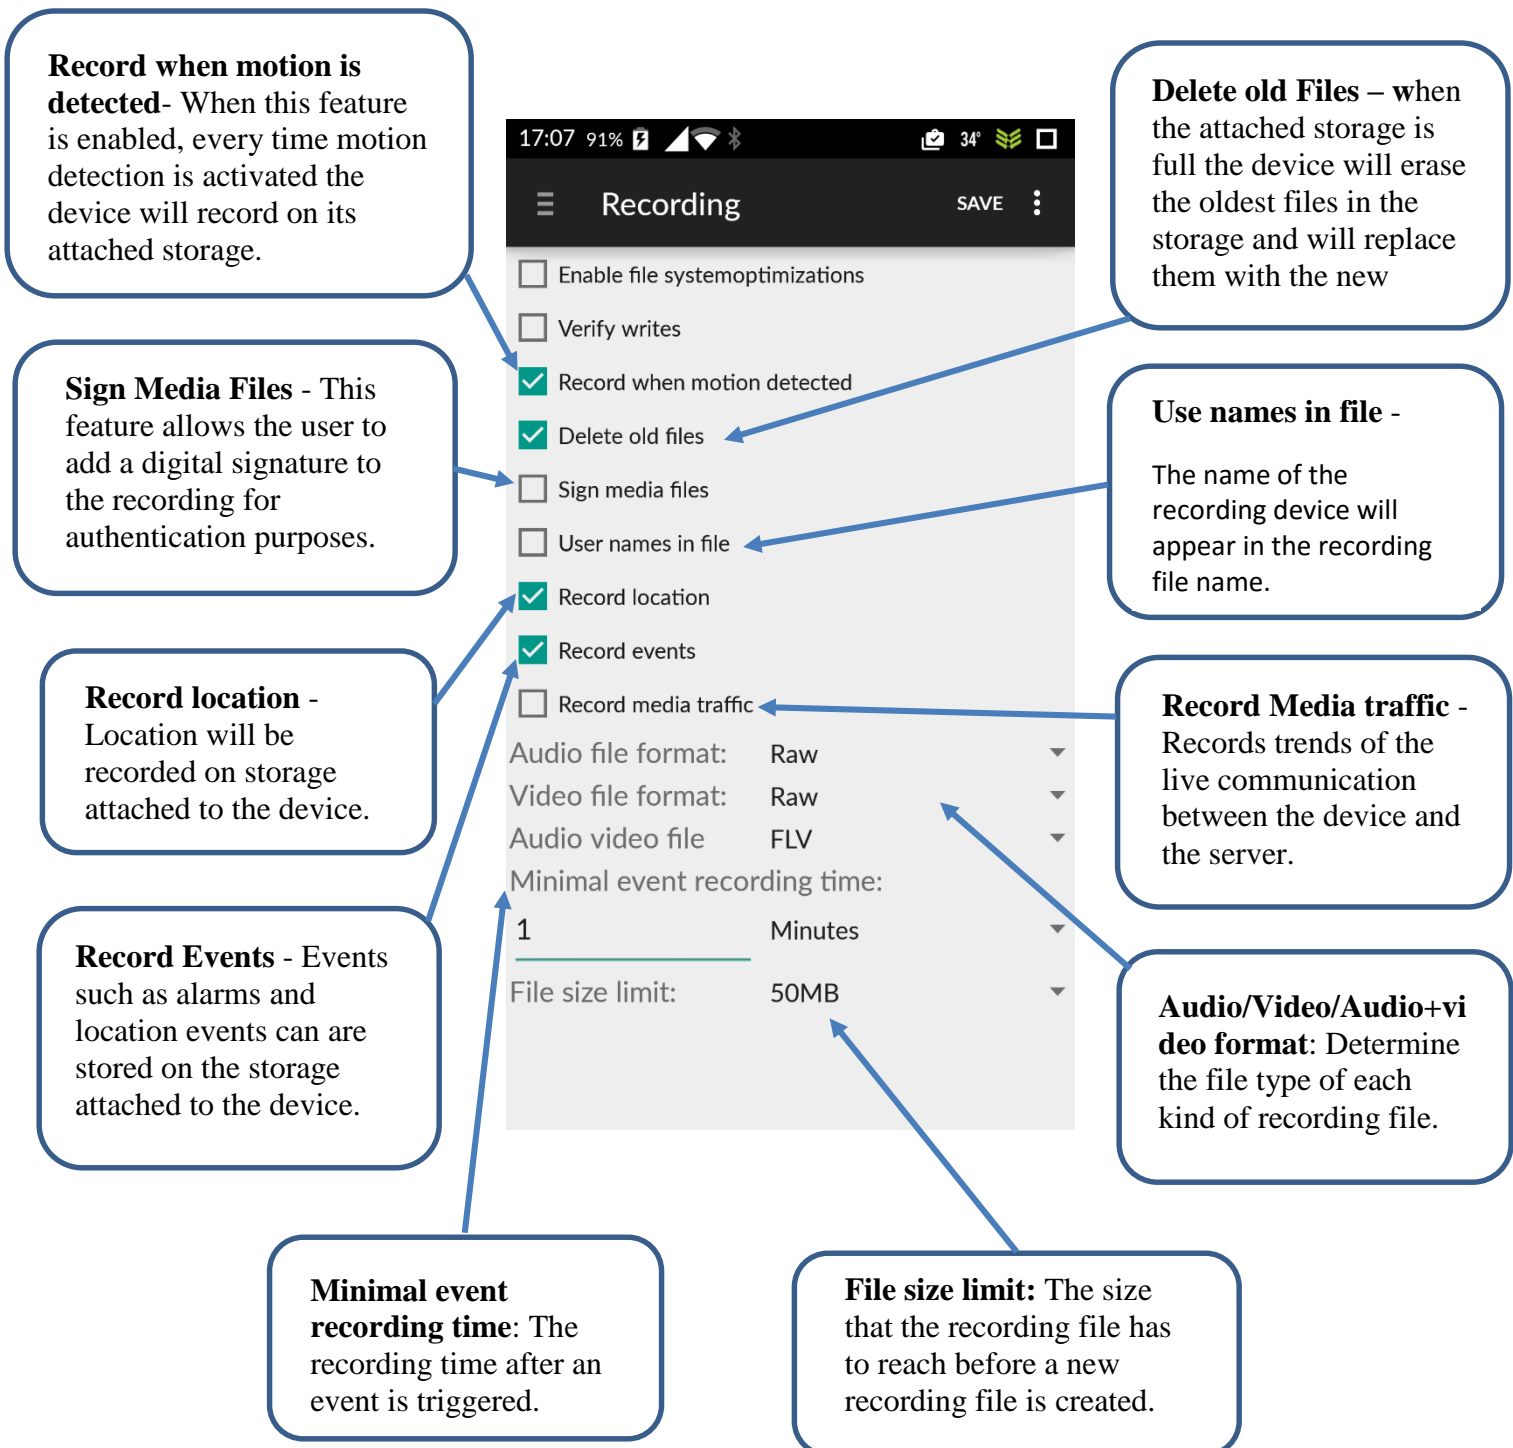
**Record when motion is detected**- When this feature is enabled, every time motion detection is activated the device will record on its attached storage.

**Delete old Files – when** the attached storage is full the device will erase the oldest files in the storage and will replace them with the new

17:07 91% 34°

Recording SAVE

Enable file systemoptimizations

Verify writes

Record when motion detected

Delete old files

Sign media files

User names in file

Record location

Record events

Record media traffic

Audio file format: Raw

Video file format: Raw

Audio video file FLV

Minimal event recording time:

1 Minutes

File size limit: 50MB

**Sign Media Files** - This feature allows the user to add a digital signature to the recording for authentication purposes.

**Use names in file** -

The name of the recording device will appear in the recording file name.

**Record location** - Location will be recorded on storage attached to the device.

**Record Media traffic** - Records trends of the live communication between the device and the server.

**Record Events** - Events such as alarms and location events can are stored on the storage attached to the device.

**Audio/Video/Audio+video format**: Determine the file type of each kind of recording file.

**Minimal event recording time**: The recording time after an event is triggered.

**File size limit:** The size that the recording file has to reach before a new recording file is created.